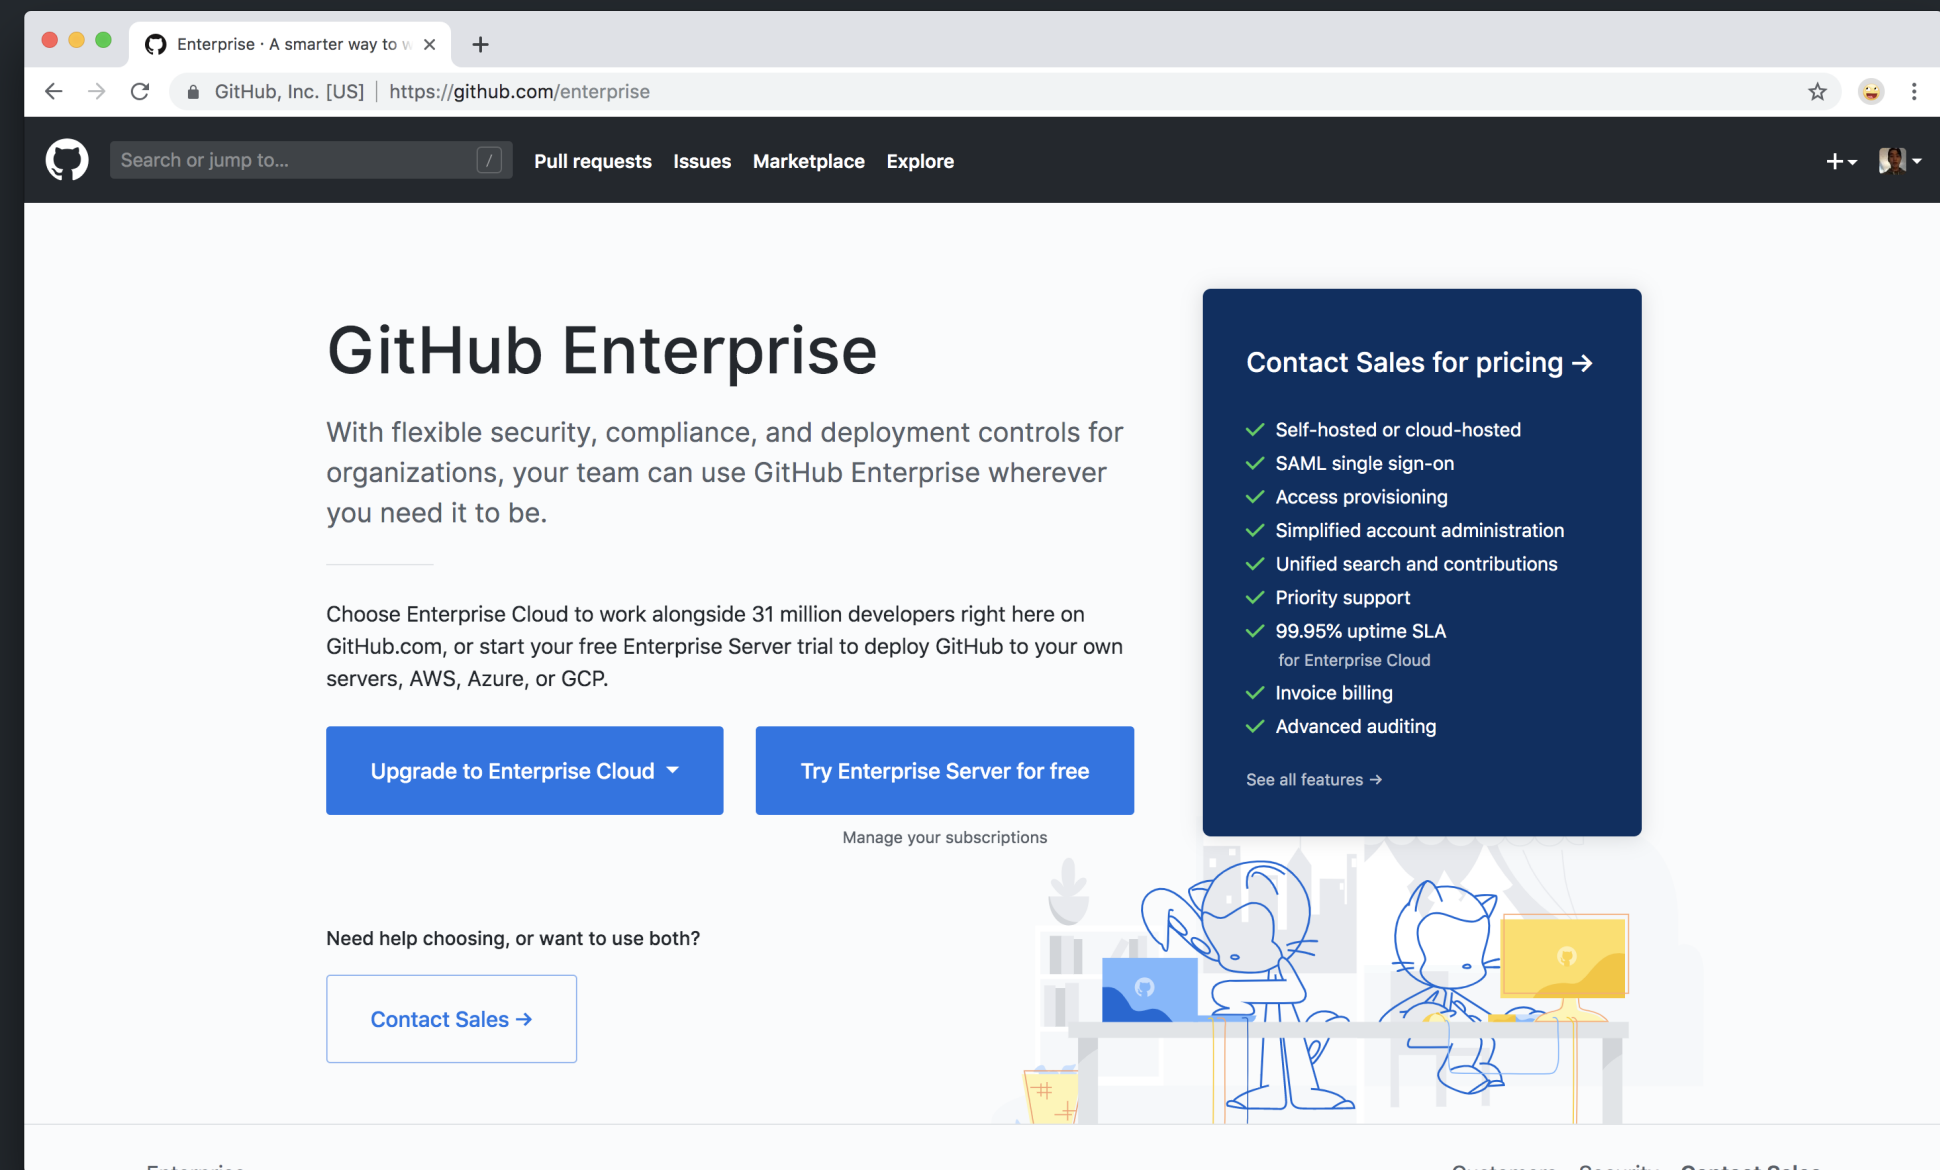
Enterprise · A smarter way to w ×
+
GitHub, Inc. [US] | https://github.com/enterprise

Search or jump to... /
Pull requests Issues Marketplace Explore

GitHub Enterprise

With flexible security, compliance, and deployment controls for organizations, your team can use GitHub Enterprise wherever you need it to be.

Choose Enterprise Cloud to work alongside 31 million developers right here on GitHub.com, or start your free Enterprise Server trial to deploy GitHub to your own servers, AWS, Azure, or GCP.

Upgrade to Enterprise Cloud
Try Enterprise Server for free
Manage your subscriptions

Need help choosing, or want to use both?

Contact Sales →

Contact Sales for pricing →

Self-hosted or cloud-hosted
SAML single sign-on
Access provisioning
Simplified account administration
Unified search and contributions
Priority support
99.95% uptime SLA
for Enterprise Cloud
Invoice billing
Advanced auditing

See all features →

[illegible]